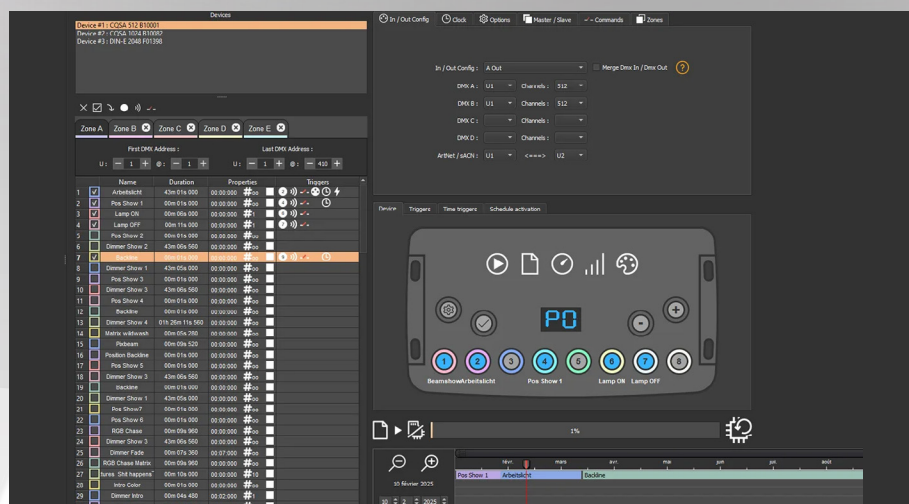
Devices
Device #1 : COSA 512 B10001
Device #2 : COSA 1024 B10082
Device #3 : DIN-E 2048 F01398

Zone A | Zone B | Zone C | Zone D | Zone E

First DMX Address :
U : 1 @ : 1
Last DMX Address :
U : 1 @ : 410

| | | Name | Duration | Properties | | Triggers |
|---|---|---|---|---|---|---|
| 1 | ✓ | Arbeitslicht | 43m 01s 000 | 00:00:000 | #oo | |
| 2 | ✓ | Pos Show 1 | 00m 01s 000 | 00:00:000 | #oo | |
| 3 | ✓ | Lamp ON | 00m 06s 000 | 00:00:000 | #1 | |
| 4 | ✓ | Lamp OFF | 00m 11s 000 | 00:00:000 | #1 | |
| 5 | | Pos Show 2 | 00m 01s 000 | 00:00:000 | #oo | |
| 6 | | Dimmer Show 2 | 43m 06s 560 | 00:00:000 | #oo | |
| 7 | ✓ | Backline | 00m 01s 000 | 00:00:000 | #oo | |
| 8 | | Dimmer Show 1 | 43m 05s 000 | 00:00:000 | #oo | |
| 9 | | Pos Show 3 | 00m 01s 000 | 00:00:000 | #oo | |
| 10 | | Dimmer Show 3 | 43m 06s 560 | 00:00:000 | #oo | |
| 11 | | Pos Show 4 | 00m 01s 000 | 00:00:000 | #oo | |
| 12 | | Backline | 00m 01s 000 | 00:00:000 | #oo | |
| 13 | | Dimmer Show 4 | 01h 26m 11s 560 | 00:00:000 | #oo | |
| 14 | | Matrix waltwash | 00m 05s 280 | 00:00:000 | #oo | |
| 15 | | Pinbeam | 00m 09s 520 | 00:00:000 | #oo | |
| 16 | | Position Backline | 00m 01s 000 | 00:00:000 | #oo | |
| 17 | | Pos Show 5 | 00m 01s 000 | 00:00:000 | #oo | |
| 18 | | Dimmer Show 3 | 43m 06s 560 | 00:00:000 | #oo | |
| 19 | | Backline | 00m 01s 000 | 00:00:000 | #oo | |
| 20 | | Dimmer Show 1 | 43m 05s 000 | 00:00:000 | #oo | |
| 21 | | Pos Show7 | 00m 01s 000 | 00:00:000 | #oo | |
| 22 | | Pos Show 6 | 00m 01s 000 | 00:00:000 | #oo | |
| 23 | | RGB Chase | 00m 06s 960 | 00:00:000 | #oo | |
| 24 | | Dimmer Show 3 | 43m 06s 560 | 00:00:000 | #oo | |
| 25 | | Dimmer Fade | 00m 07s 360 | 00:07:000 | #oo | |
| 26 | | RGB Chase Matrix | 00m 09s 960 | 00:00:000 | #oo | |
| 27 | | tures Shit happens | 00m 10s 000 | 00:00:000 | #10 | |
| 28 | | Intro Color | 00m 01s 000 | 00:00:000 | #oo | |
| 29 | | Dimmer Intro | 00m 04s 400 | 00:02:000 | #1 | |

In / Out Config | Clock | Options | Master / Slave | Commands | Zones

In / Out Config : A Out
Merge Dmx In / Dmx Out
DMX A : U1 Channels : 512
DMX B : U1 Channels : 512
DMX C : Channels :
DMX D : Channels :
ArtNet / sACN : U1 <===> U2

Device | Triggers | Time triggers | Schedule activation

P0

1 2 3 4 5 6 7 8
Beamshow Arbeitslicht Pos Show 1 Lamp ON Lamp OFF

1%

févr. mars avr. mai juin juil. août
10 février 2025
Pos Show 1 Arbeitslicht Backline
10 2 2025